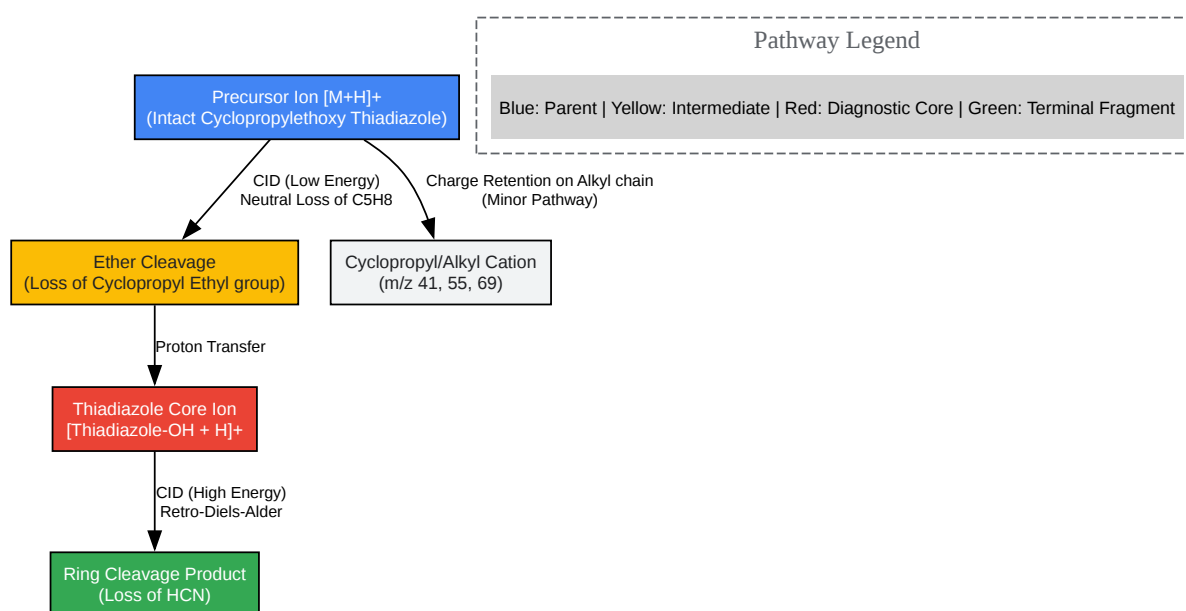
Pathway Legend

Blue: Parent | Yellow: Intermediate | Red: Diagnostic Core | Green: Terminal Fragment

Precursor Ion [M+H]+
(Intact Cyclopropylethoxy Thiadiazole)

CID (Low Energy)
Neutral Loss of C5H8

Charge Retention on Alkyl chain
(Minor Pathway)

Ether Cleavage
(Loss of Cyclopropyl Ethyl group)

Cyclopropyl/Alkyl Cation
(m/z 41, 55, 69)

Proton Transfer

Thiadiazole Core Ion
[Thiadiazole-OH + H]+

CID (High Energy)
Retro-Diels-Alder

Ring Cleavage Product
(Loss of HCN)